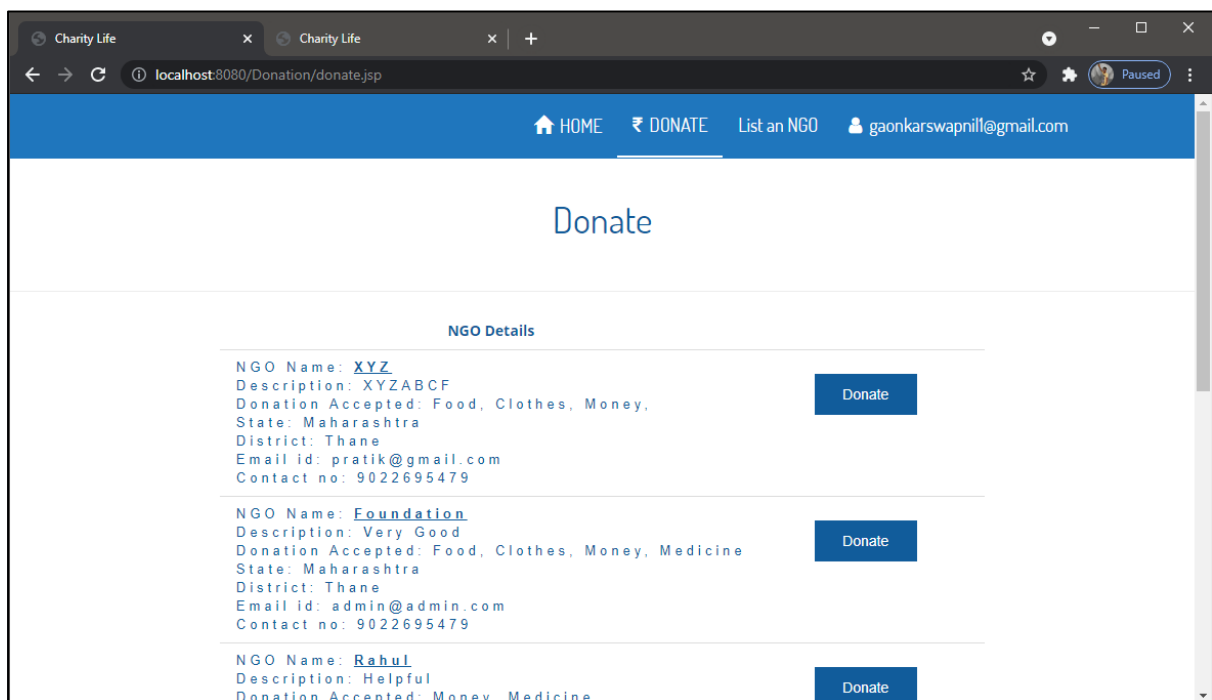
Charity Life
Charity Life
localhost:8080/Donation/donate.jsp
Paused

HOME ₹ DONATE List an NGO gaonkarswapnil1@gmail.com

Donate

NGO Details

NGO Name: XYZ
Description: XYZABCF
Donation Accepted: Food, Clothes, Money,
State: Maharashtra
District: Thane
Email id: pratik@gmail.com
Contact no: 9022695479

Donate

NGO Name: Foundation
Description: Very Good
Donation Accepted: Food, Clothes, Money, Medicine
State: Maharashtra
District: Thane
Email id: admin@admin.com
Contact no: 9022695479

Donate

NGO Name: Rahul
Description: Helpful
Donation Accepted: Money, Medicine

Donate